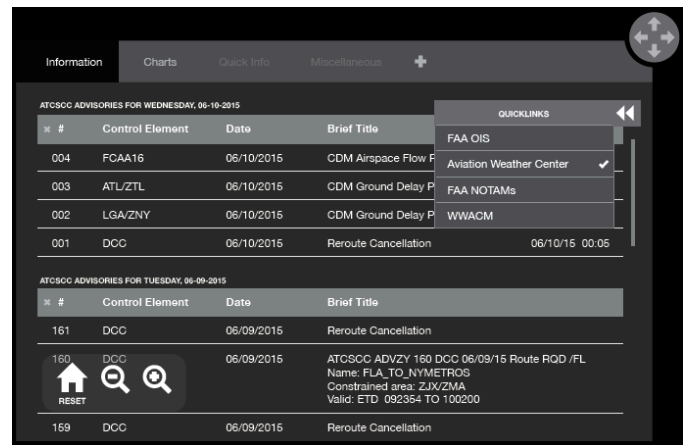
Information Charts Quick Info Miscellaneous +

ATCSCC ADVISORIES FOR WEDNESDAY, 06-10-2015

QUICKLINKS

FAA OIS
Aviation Weather Center ✔
FAA NOTAMs
WWACM

| # | Control Element | Date | Brief Title |
|---|---|---|---|
| 004 | FCAA16 | 06/10/2015 | CDM Airspace Flow P |
| 003 | ATL/ZTL | 06/10/2015 | CDM Ground Delay P |
| 002 | LGA/ZNY | 06/10/2015 | CDM Ground Delay P |
| 001 | DCC | 06/10/2015 | Reroute Cancellation 06/10/15 00:05 |

ATCSCC ADVISORIES FOR TUESDAY, 06-09-2015

| # | Control Element | Date | Brief Title |
|---|---|---|---|
| 161 | DCC | 06/09/2015 | Reroute Cancellation |
| 160 | DCC | 06/09/2015 | ATCSCC ADVZY 160 DCC 06/09/15 Route RQD /FL Name: FLA_TO_NYMETROS Constrained area: ZJX/ZMA Valid: ETD 092354 TO 100200 |
| 159 | DCC | 06/09/2015 | Reroute Cancellation |

RESET